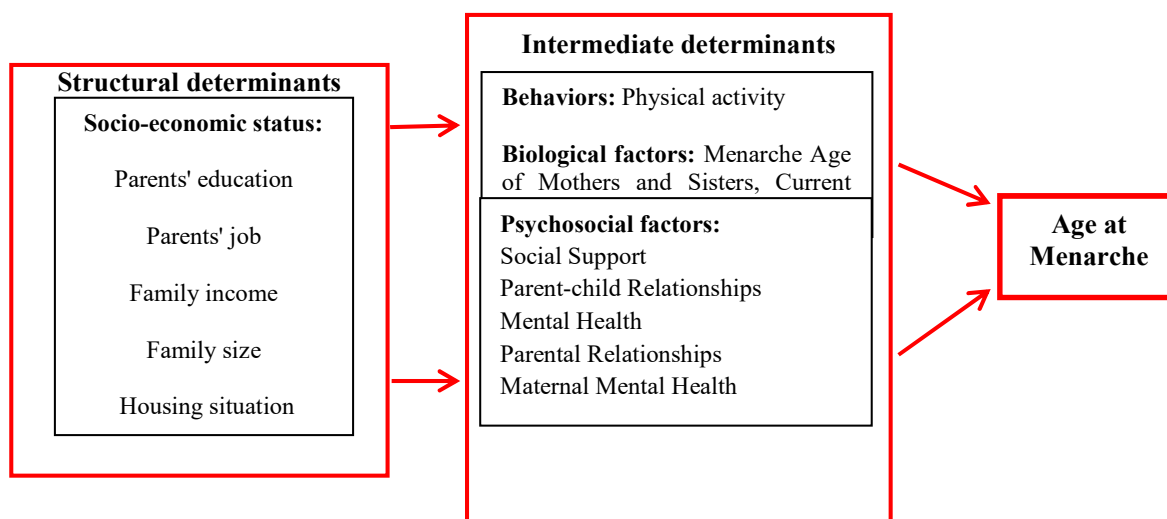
Structural determinants

Socio-economic status:

Parents' education

Parents' job

Family income

Family size

Housing situation

Intermediate determinants

Behaviors: Physical activity

Biological factors: Menarche Age of Mothers and Sisters, Current

Psychosocial factors:
Social Support
Parent-child Relationships
Mental Health
Parental Relationships
Maternal Mental Health

Age at Menarche